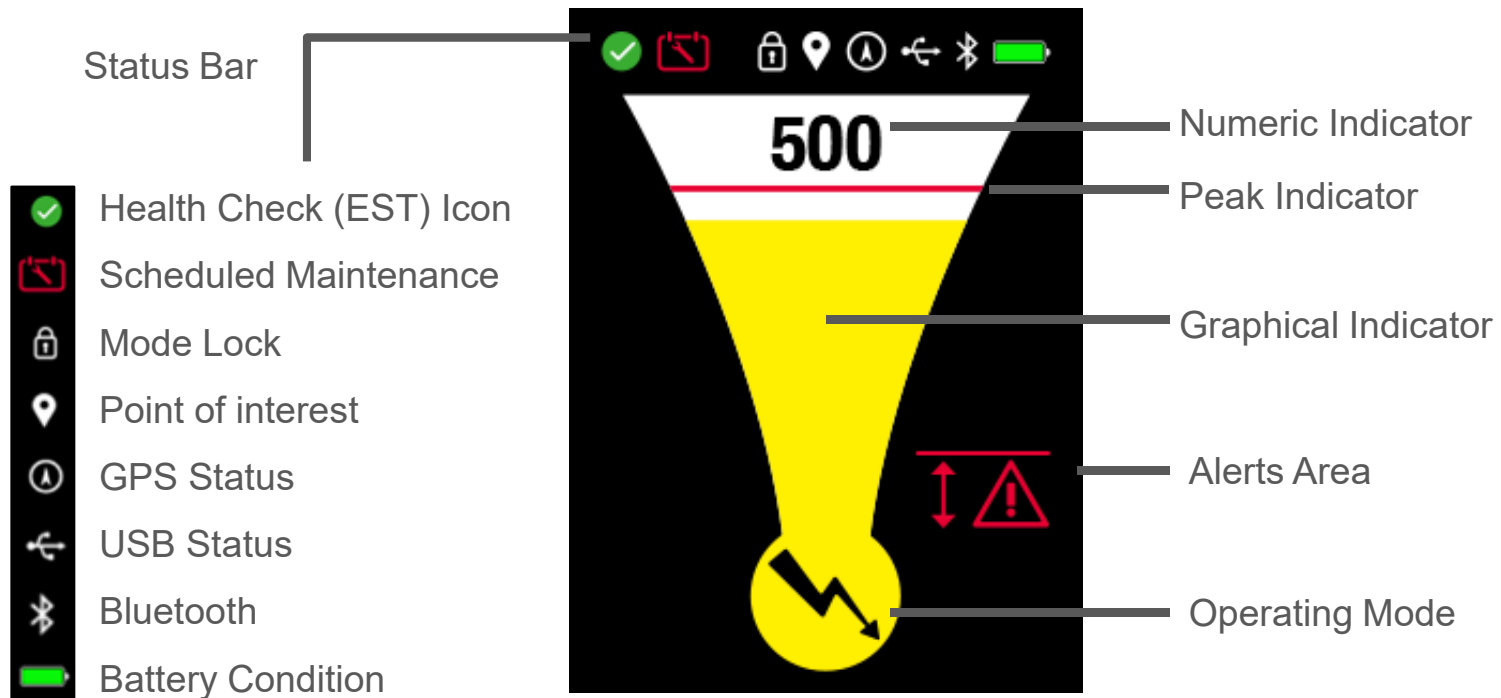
Status Bar

Health Check (EST) Icon
Scheduled Maintenance
Mode Lock
Point of interest
GPS Status
USB Status
Bluetooth
Battery Condition

500

Numeric Indicator
Peak Indicator
Graphical Indicator
Alerts Area
Operating Mode